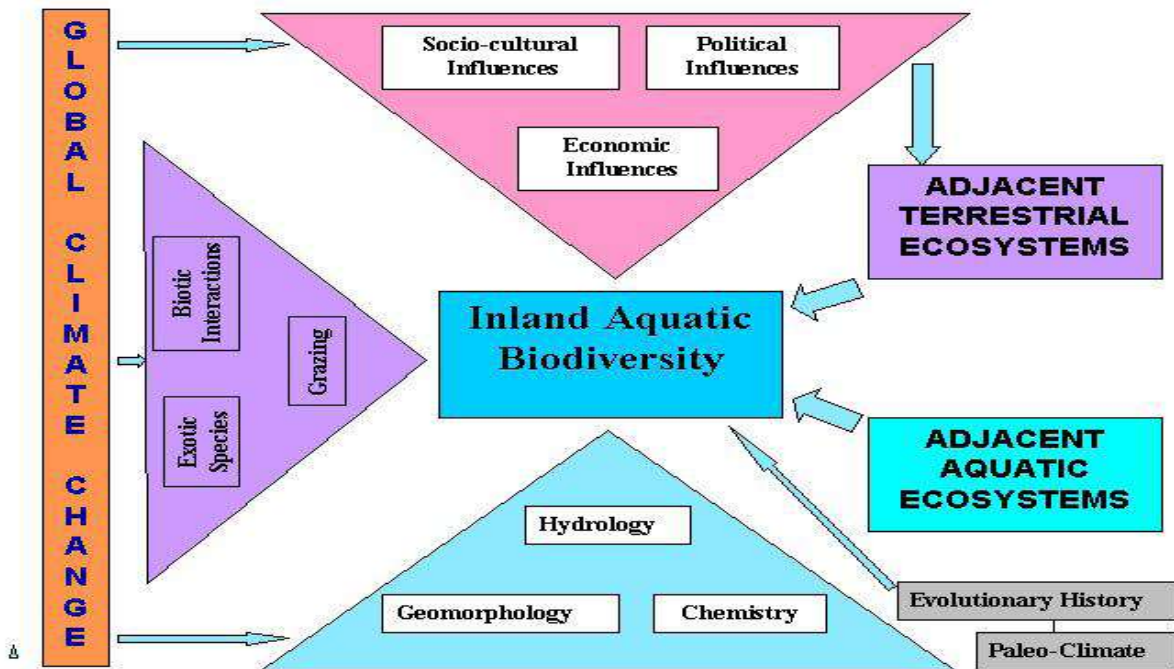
GLOBAL CLIMATE CHANGE

Socio-cultural Influences

Political Influences

Economic Influences

ADJACENT TERRESTRIAL ECOSYSTEMS

Biotic Interactions

Grazing

Exotic Species

Inland Aquatic Biodiversity

ADJACENT AQUATIC ECOSYSTEMS

Hydrology

Geomorphology

Chemistry

Evolutionary History

Paleo-Climate